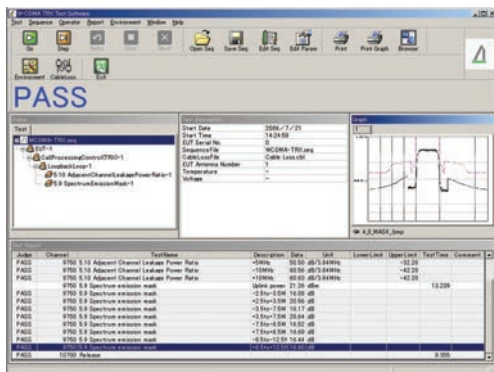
W-CDMA TRX Test Software

Test Sequence Operator Report Environment Window Help

Go Stop Retry Skip Abort Open Seq Save Seq Edit Seq Edit Param Print Print Graph Browser

Environment CableLoss Exit

PASS

Status

Test

WCDMA-TRX.seq
EUT-1
CallProcessingControl(TRX)-1
LoopbackLoop-1
5.10 AdjacentChannelLeakagePowerRatio-1
5.9 SpectrumEmissionMask-1

Test Information

| | |
|---|---|
| Start Date | 2006／7／21 |
| Start Time | 14:24:59 |
| EUT Serial No. | 0 |
| SequenceFile | WCDMA-TRX.seq |
| CableLossFile | Cable Loss.cbl |
| EUT Antenna Number | 1 |
| Temperature | - |
| Voltage | - |

Graph

4_5_MASK_Bmp

Test Report

| Judge | Channel | TestName | Description | Data | Unit | LowerLimit | UpperLimit | TestTime | Comment |
|---|---|---|---|---|---|---|---|---|---|
| PASS | 9750 | 5.10 Adjacent Channel Leakage Power Ratio | +5MHz | 50.50 | dB/3.84MHz | | -32.20 | | |
| PASS | 9750 | 5.10 Adjacent Channel Leakage Power Ratio | -10MHz | 60.56 | dB/3.84MHz | | -42.20 | | |
| PASS | 9750 | 5.10 Adjacent Channel Leakage Power Ratio | +10MHz | 60.63 | dB/3.84MHz | | -42.20 | | |
| | 9750 | 5.9 Spectrum emission mask | Uplink power | 21.26 | dBm | | | 13.226 | |
| PASS | 9750 | 5.9 Spectrum emission mask | -2.5to-3.5M | 16.08 | dB | | | | |
| PASS | 9750 | 5.9 Spectrum emission mask | +2.5to+3.5M | 20.56 | dB | | | | |
| PASS | 9750 | 5.9 Spectrum emission mask | -3.5to-7.5M | 16.17 | dB | | | | |
| PASS | 9750 | 5.9 Spectrum emission mask | +3.5to+7.5M | 25.64 | dB | | | | |
| PASS | 9750 | 5.9 Spectrum emission mask | -7.5to-8.5M | 16.52 | dB | | | | |
| PASS | 9750 | 5.9 Spectrum emission mask | +7.5to+8.5M | 16.69 | dB | | | | |
| PASS | 9750 | 5.9 Spectrum emission mask | -8.5to-12.5M | 16.44 | dB | | | | |
| PASS | 9750 | 5.9 Spectrum emission mask | +8.5to+12.5M | 16.48 | dB | | | | |
| PASS | 10700 | Release | | | | | | 9.355 | |